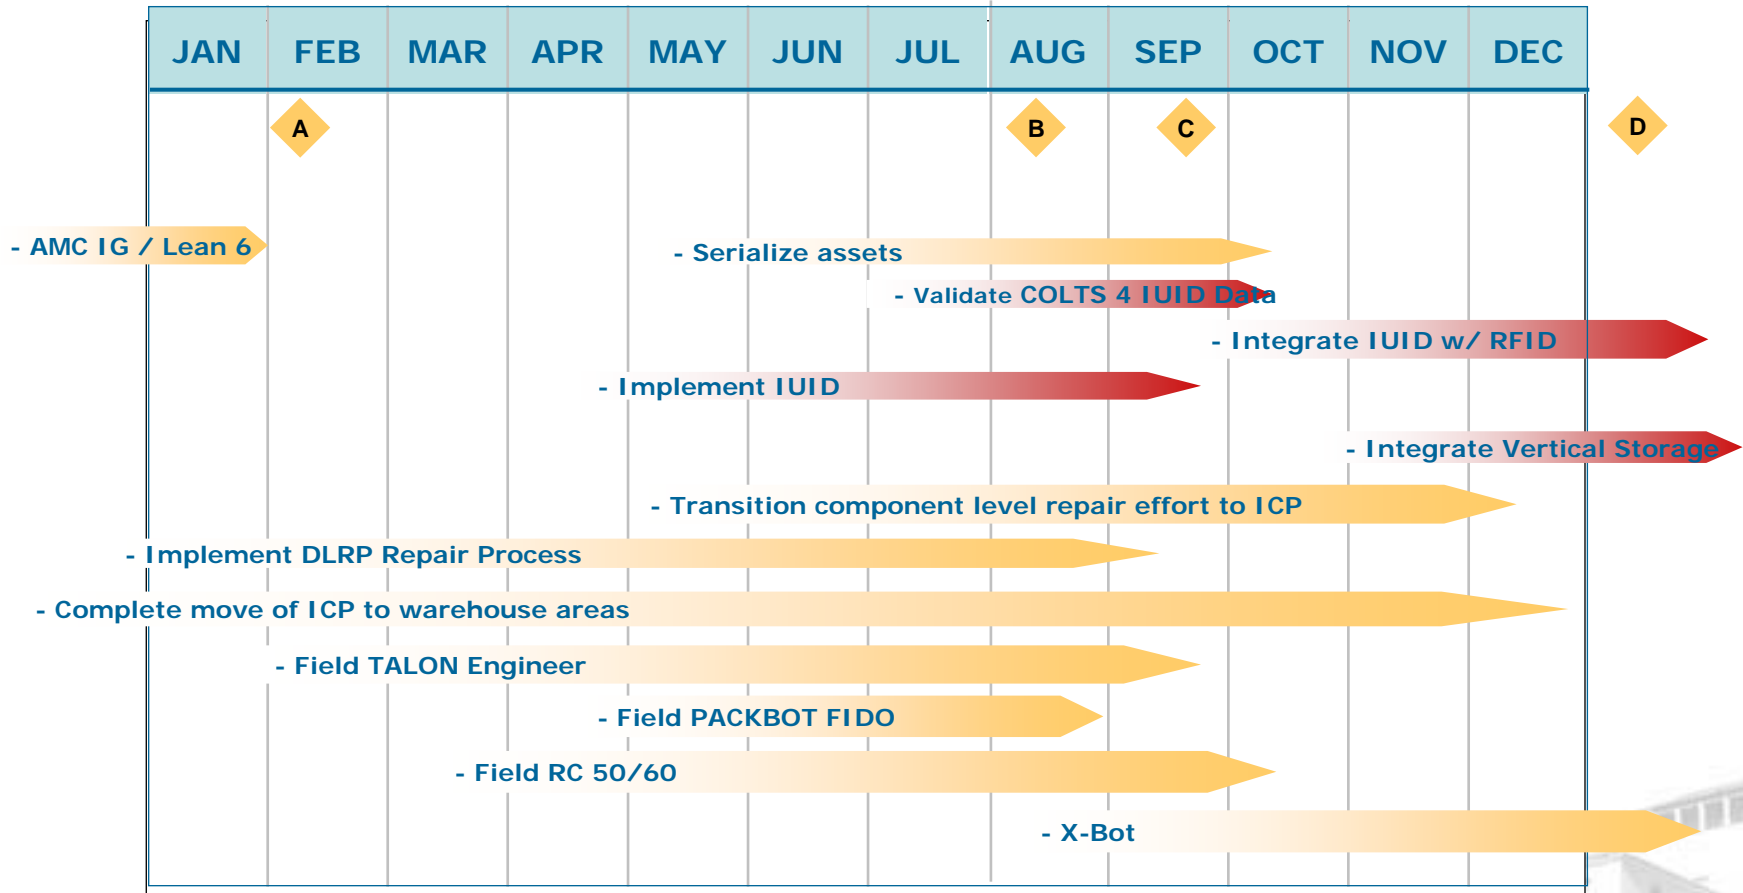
| JAN | FEB | MAR | APR | MAY | JUN | JUL | AUG | SEP | OCT | NOV | DEC |
|---|---|---|---|---|---|---|---|---|---|---|---|

A

B

C

D

- AMC IG / Lean 6

- Serialize assets

- Validate COLTS 4 IUID Data

- Integrate IUID w/ RFID

- Implement IUID

- Integrate Vertical Storage

- Transition component level repair effort to ICP

- Implement DLRP Repair Process

- Complete move of ICP to warehouse areas

- Field TALON Engineer

- Field PACKBOT FIDO

- Field RC 50/60

- X-Bot